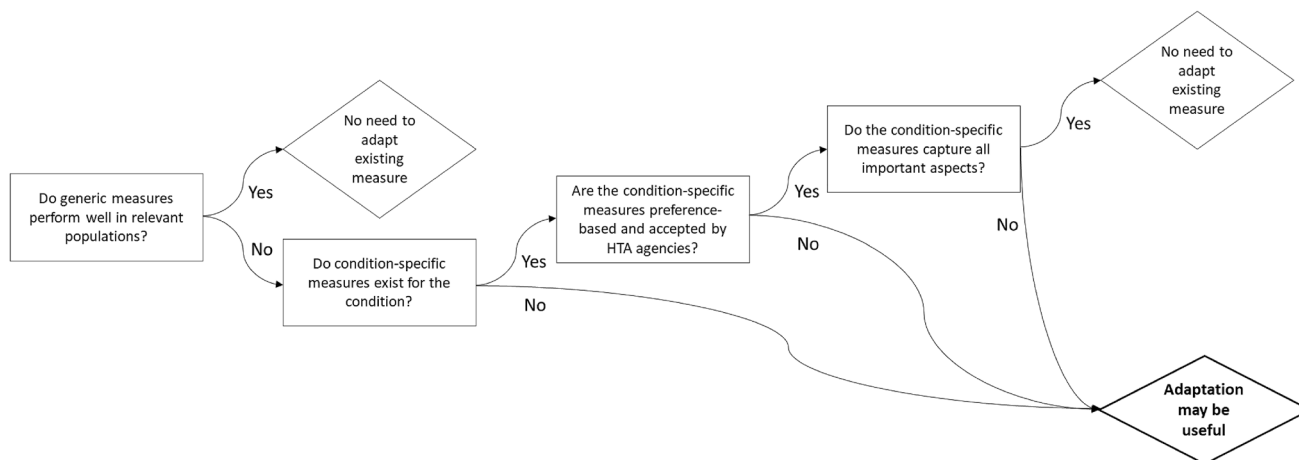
Do generic measures perform well in relevant populations?

Yes

No need to adapt existing measure

No

Do condition-specific measures exist for the condition?

Yes

No

Are the condition-specific measures preference-based and accepted by HTA agencies?

Yes

No

Do the condition-specific measures capture all important aspects?

Yes

No need to adapt existing measure

No

Adaptation may be useful